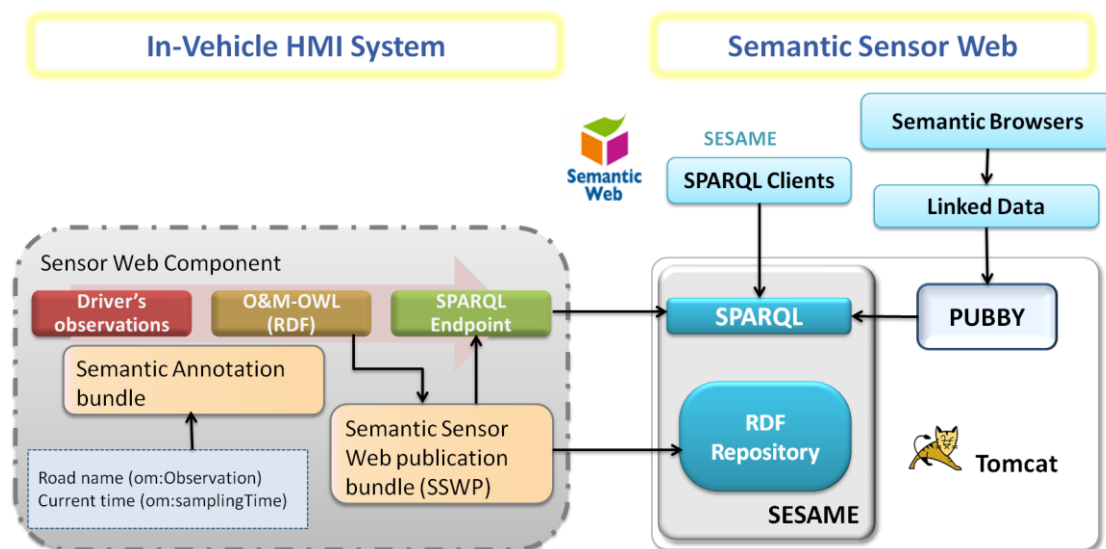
In-Vehicle HMI System

Semantic Sensor Web

Semantic Web

SESAME

SPARQL Clients

Semantic Browsers

Linked Data

Sensor Web Component

Driver's observations

O&M-OWL (RDF)

SPARQL Endpoint

SPARQL

PUBBY

Semantic Annotation bundle

Semantic Sensor Web publication bundle (SSWP)

RDF Repository

Tomcat

Road name (om:Observation)
Current time (om:samplingTime)

SESAME